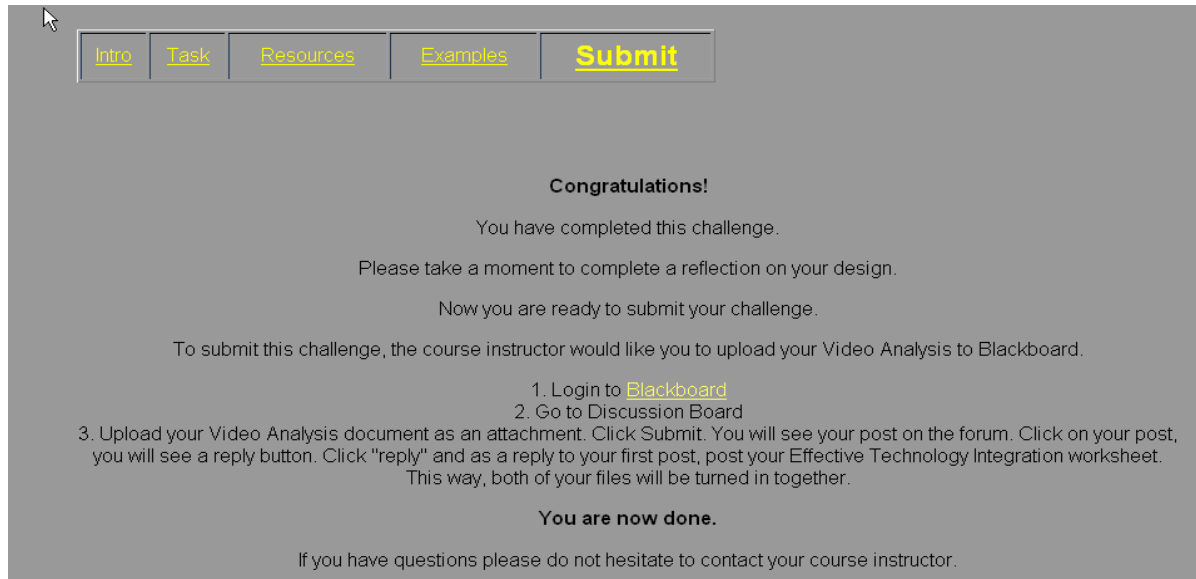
| Intro | Task | Resources | Examples | Submit |
|---|---|---|---|---|

Congratulations!

You have completed this challenge.

Please take a moment to complete a reflection on your design.

Now you are ready to submit your challenge.

To submit this challenge, the course instructor would like you to upload your Video Analysis to Blackboard.

1. Login to Blackboard
2. Go to Discussion Board
3. Upload your Video Analysis document as an attachment. Click Submit. You will see your post on the forum. Click on your post, you will see a reply button. Click "reply" and as a reply to your first post, post your Effective Technology Integration worksheet. This way, both of your files will be turned in together.

You are now done.

If you have questions please do not hesitate to contact your course instructor.